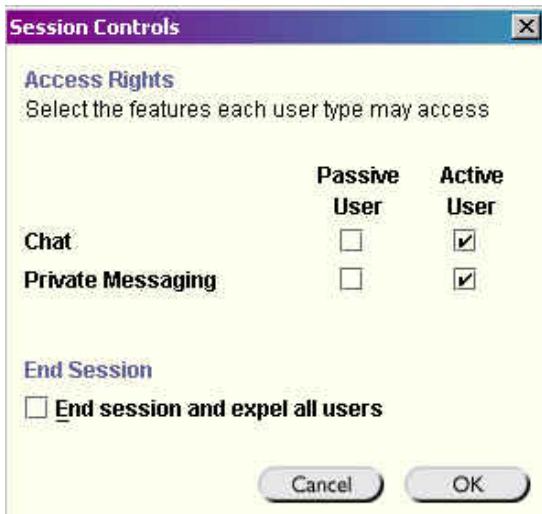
Session Controls

Access Rights
Select the features each user type may access

| | Passive User | Active User |
|---|---|---|
| Chat | ☐ | ☑ |
| Private Messaging | ☐ | ☑ |

End Session
☐ End session and expel all users

Cancel OK